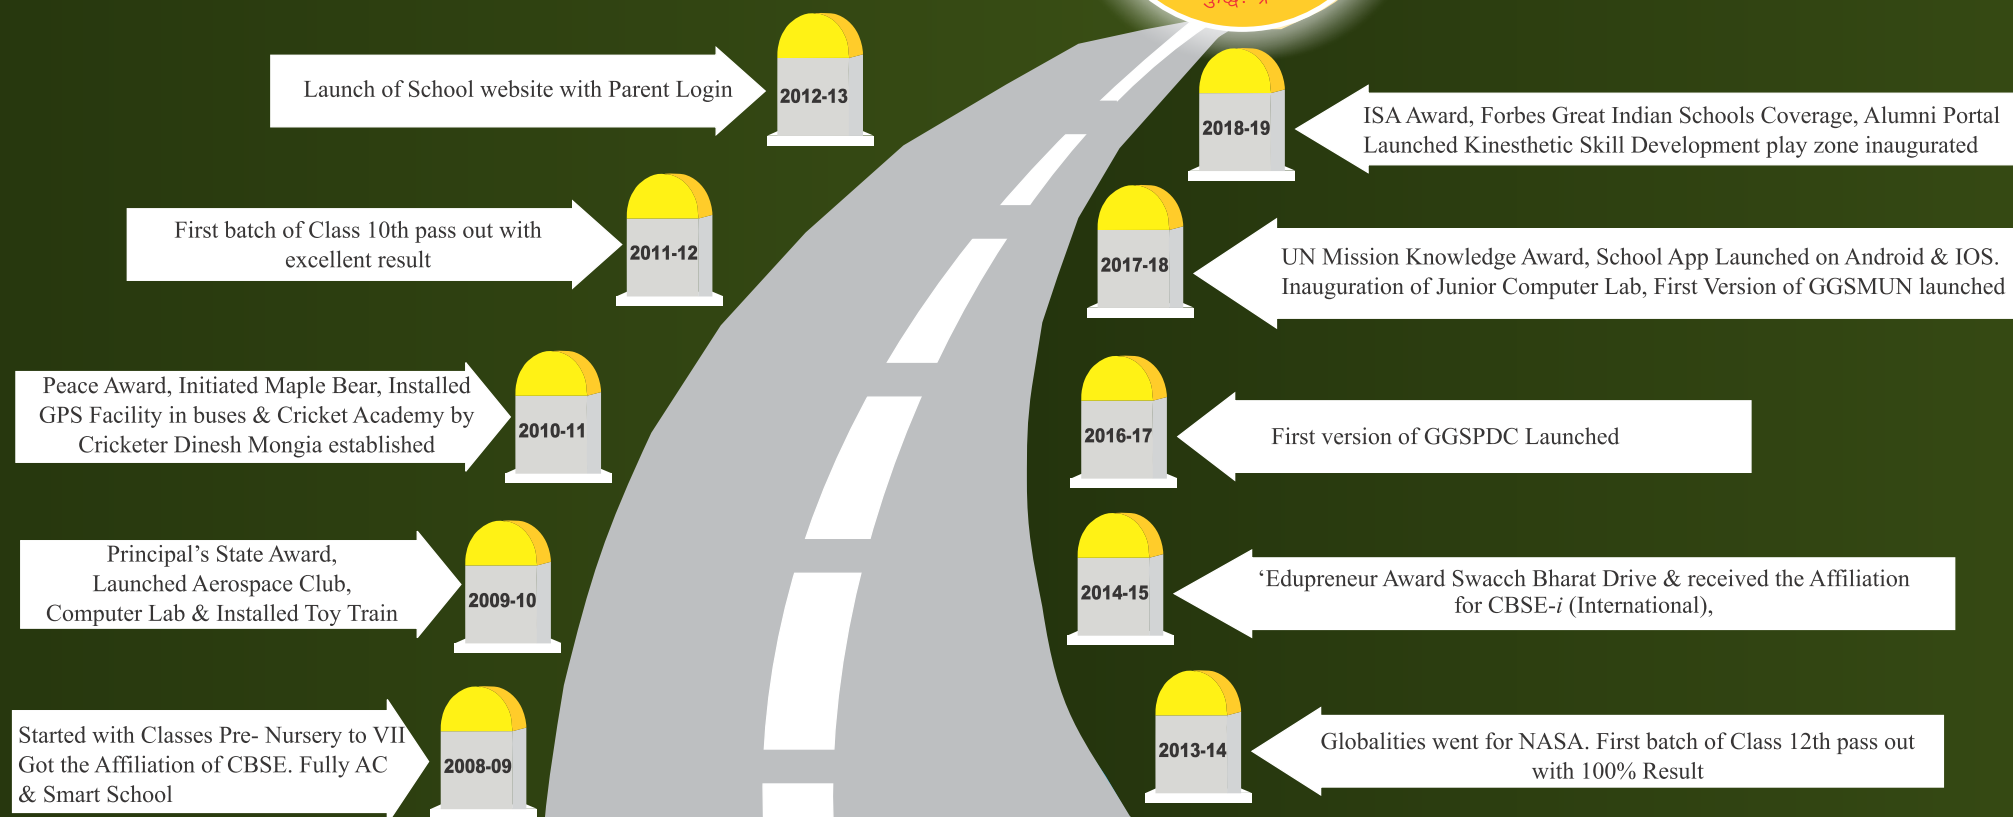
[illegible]

Launch of School website with Parent Login

2012-13

2018-19

ISA Award, Forbes Great Indian Schools Coverage, Alumni Portal Launched Kinesthetic Skill Development play zone inaugurated

First batch of Class 10th pass out with excellent result

2011-12

2017-18

UN Mission Knowledge Award, School App Launched on Android & IOS. Inauguration of Junior Computer Lab, First Version of GGSMUN launched

Peace Award, Initiated Maple Bear, Installed GPS Facility in buses & Cricket Academy by Cricketer Dinesh Mongia established

2010-11

2016-17

First version of GGSPDC Launched

Principal's State Award, Launched Aerospace Club, Computer Lab & Installed Toy Train

2009-10

2014-15

'Edupreneur Award Swacch Bharat Drive & received the Affiliation for CBSE-*i* (International),

Started with Classes Pre- Nursery to VII Got the Affiliation of CBSE. Fully AC & Smart School

2008-09

2013-14

Globalities went for NASA. First batch of Class 12th pass out with 100% Result